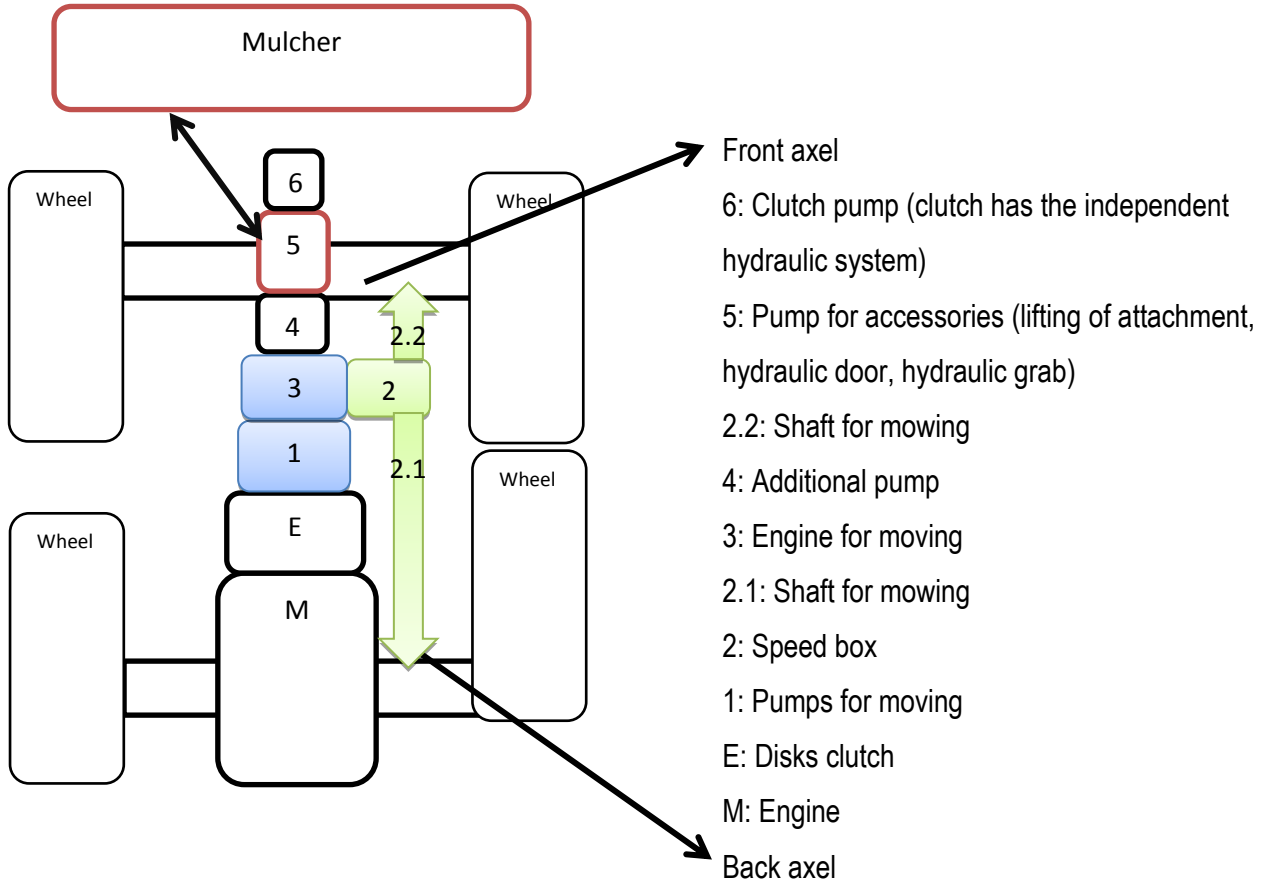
Mulcher

6

Wheel

Wheel

5

4

2.2

3

2

1

2.1

Wheel

E

Wheel

M

Front axel

6: Clutch pump (clutch has the independent hydraulic system)

5: Pump for accessories (lifting of attachment, hydraulic door, hydraulic grab)

2.2: Shaft for mowing

4: Additional pump

3: Engine for moving

2.1: Shaft for mowing

2: Speed box

1: Pumps for moving

E: Disks clutch

M: Engine

Back axel